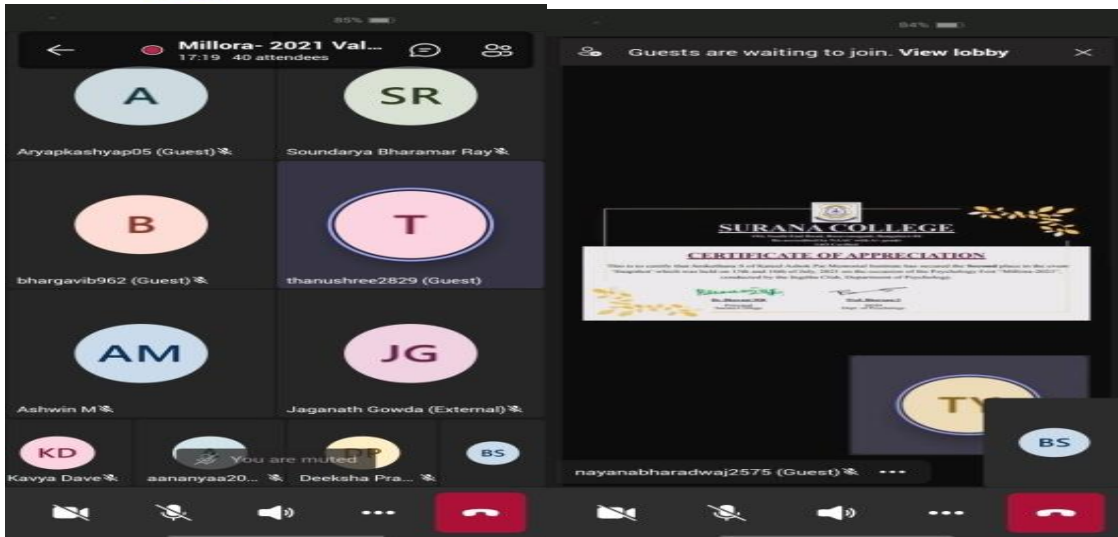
85%

Millora- 2021 Val...
17:19 40 attendees

A
Aryapkashyap05 (Guest)

SR
Soundarya Bharamar Ray

B
bhargavib962 (Guest)

T
thanushree2829 (Guest)

AM
Ashwin M

JG
Jaganath Gowda (External)

KD
Kavya Dave

aananyaa20...

You are muted

Deeksha Pra...

BS

84%

Guests are waiting to join. View lobby

SURANA COLLEGE

CERTIFICATE OF APPRECIATION

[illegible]

TY

BS

nayanabharadwaj2575 (Guest)